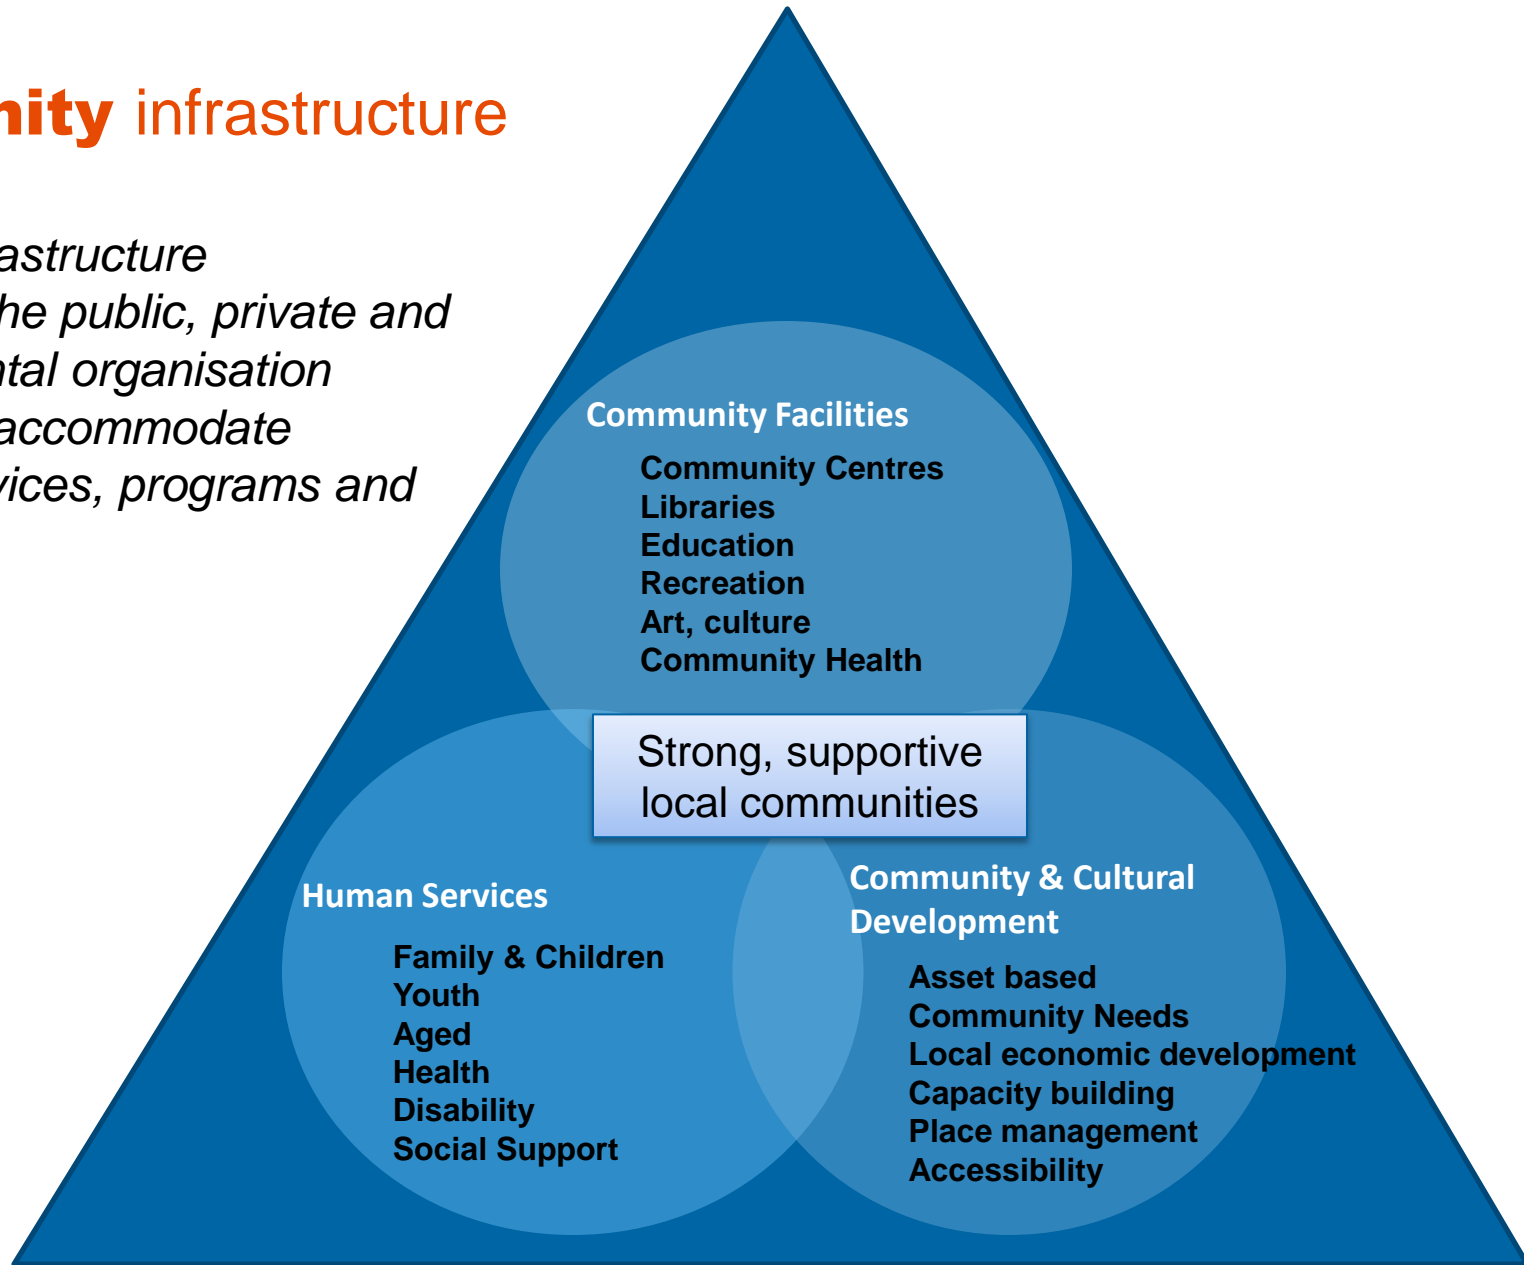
nity infrastructure

astructure
he public, private and
ntal organisation
accommodate
vices, programs and

Community Facilities

Community Centres
Libraries
Education
Recreation
Art, culture
Community Health

Strong, supportive local communities

Human Services

Family & Children
Youth
Aged
Health
Disability
Social Support

Community & Cultural Development

Asset based
Community Needs
Local economic development
Capacity building
Place management
Accessibility